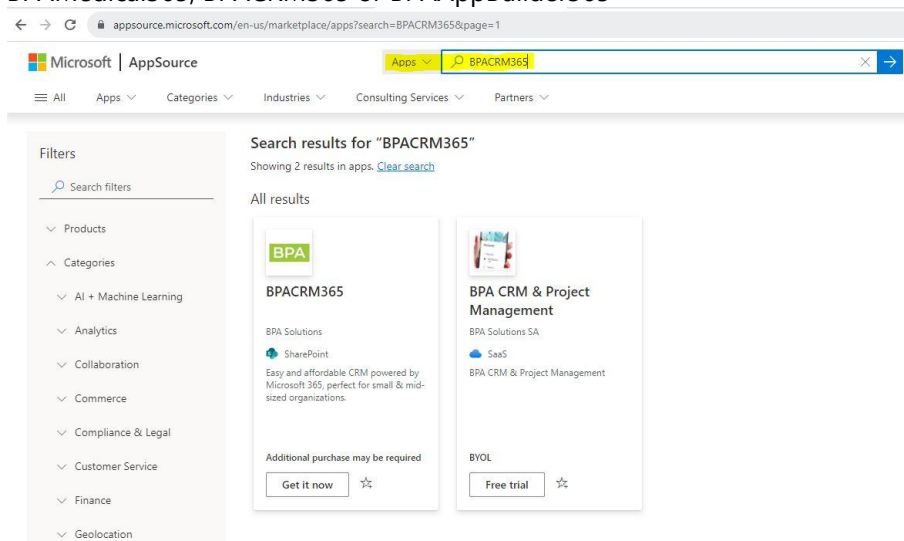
appsource.microsoft.com/en-us/marketplace/apps?search=BPACRM365&page=1

Microsoft | AppSource

Apps ∨ BPACRM365

≡ All Apps ∨ Categories ∨ Industries ∨ Consulting Services ∨ Partners ∨

Filters

Search filters

∨ Products

∧ Categories

∨ AI + Machine Learning

∨ Analytics

∨ Collaboration

∨ Commerce

∨ Compliance & Legal

∨ Customer Service

∨ Finance

∨ Geolocation

Search results for "BPACRM365"

Showing 2 results in apps. Clear search

All results

BPA

BPACRM365

BPA Solutions

SharePoint

Easy and affordable CRM powered by Microsoft 365, perfect for small & mid-sized organizations.

Additional purchase may be required

Get it now

BPA CRM & Project Management

BPA Solutions SA

SaaS

BPA CRM & Project Management

BYOL

Free trial